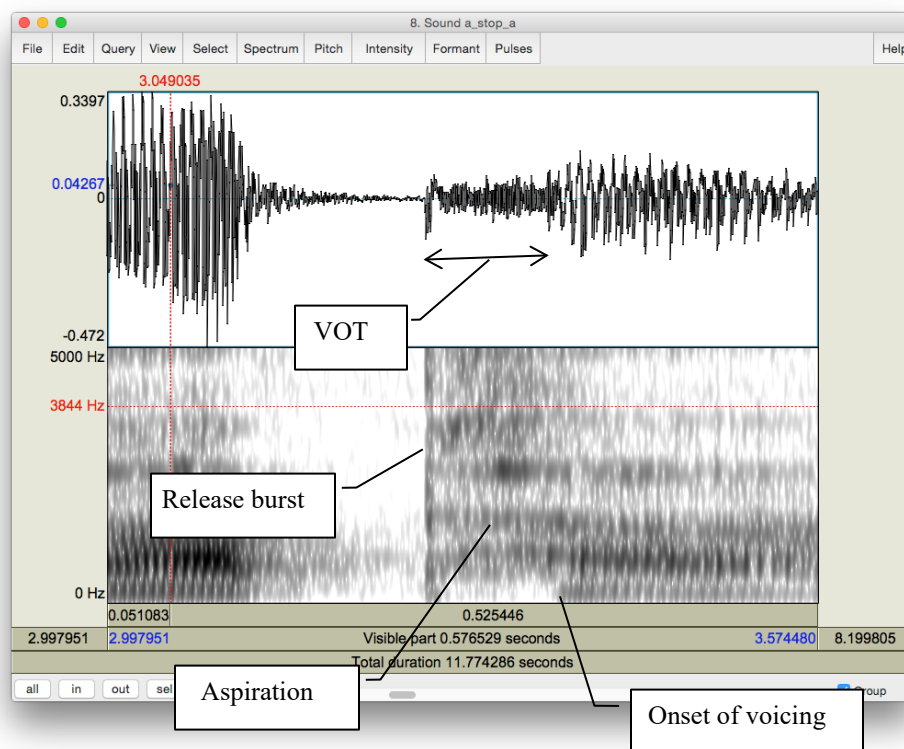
8. Sound a_stop_a

File Edit Query View Select Spectrum Pitch Intensity Formant Pulses Help

3.049035

0.3397

0.04267

0

-0.472

VOT

5000 Hz

3844 Hz

Release burst

0 Hz

0.051083

0.525446

2.997951

2.997951

Visible part 0.576529 seconds

3.574480

8.199805

Total duration 11.774286 seconds

all in out sel

Aspiration

Group

Onset of voicing